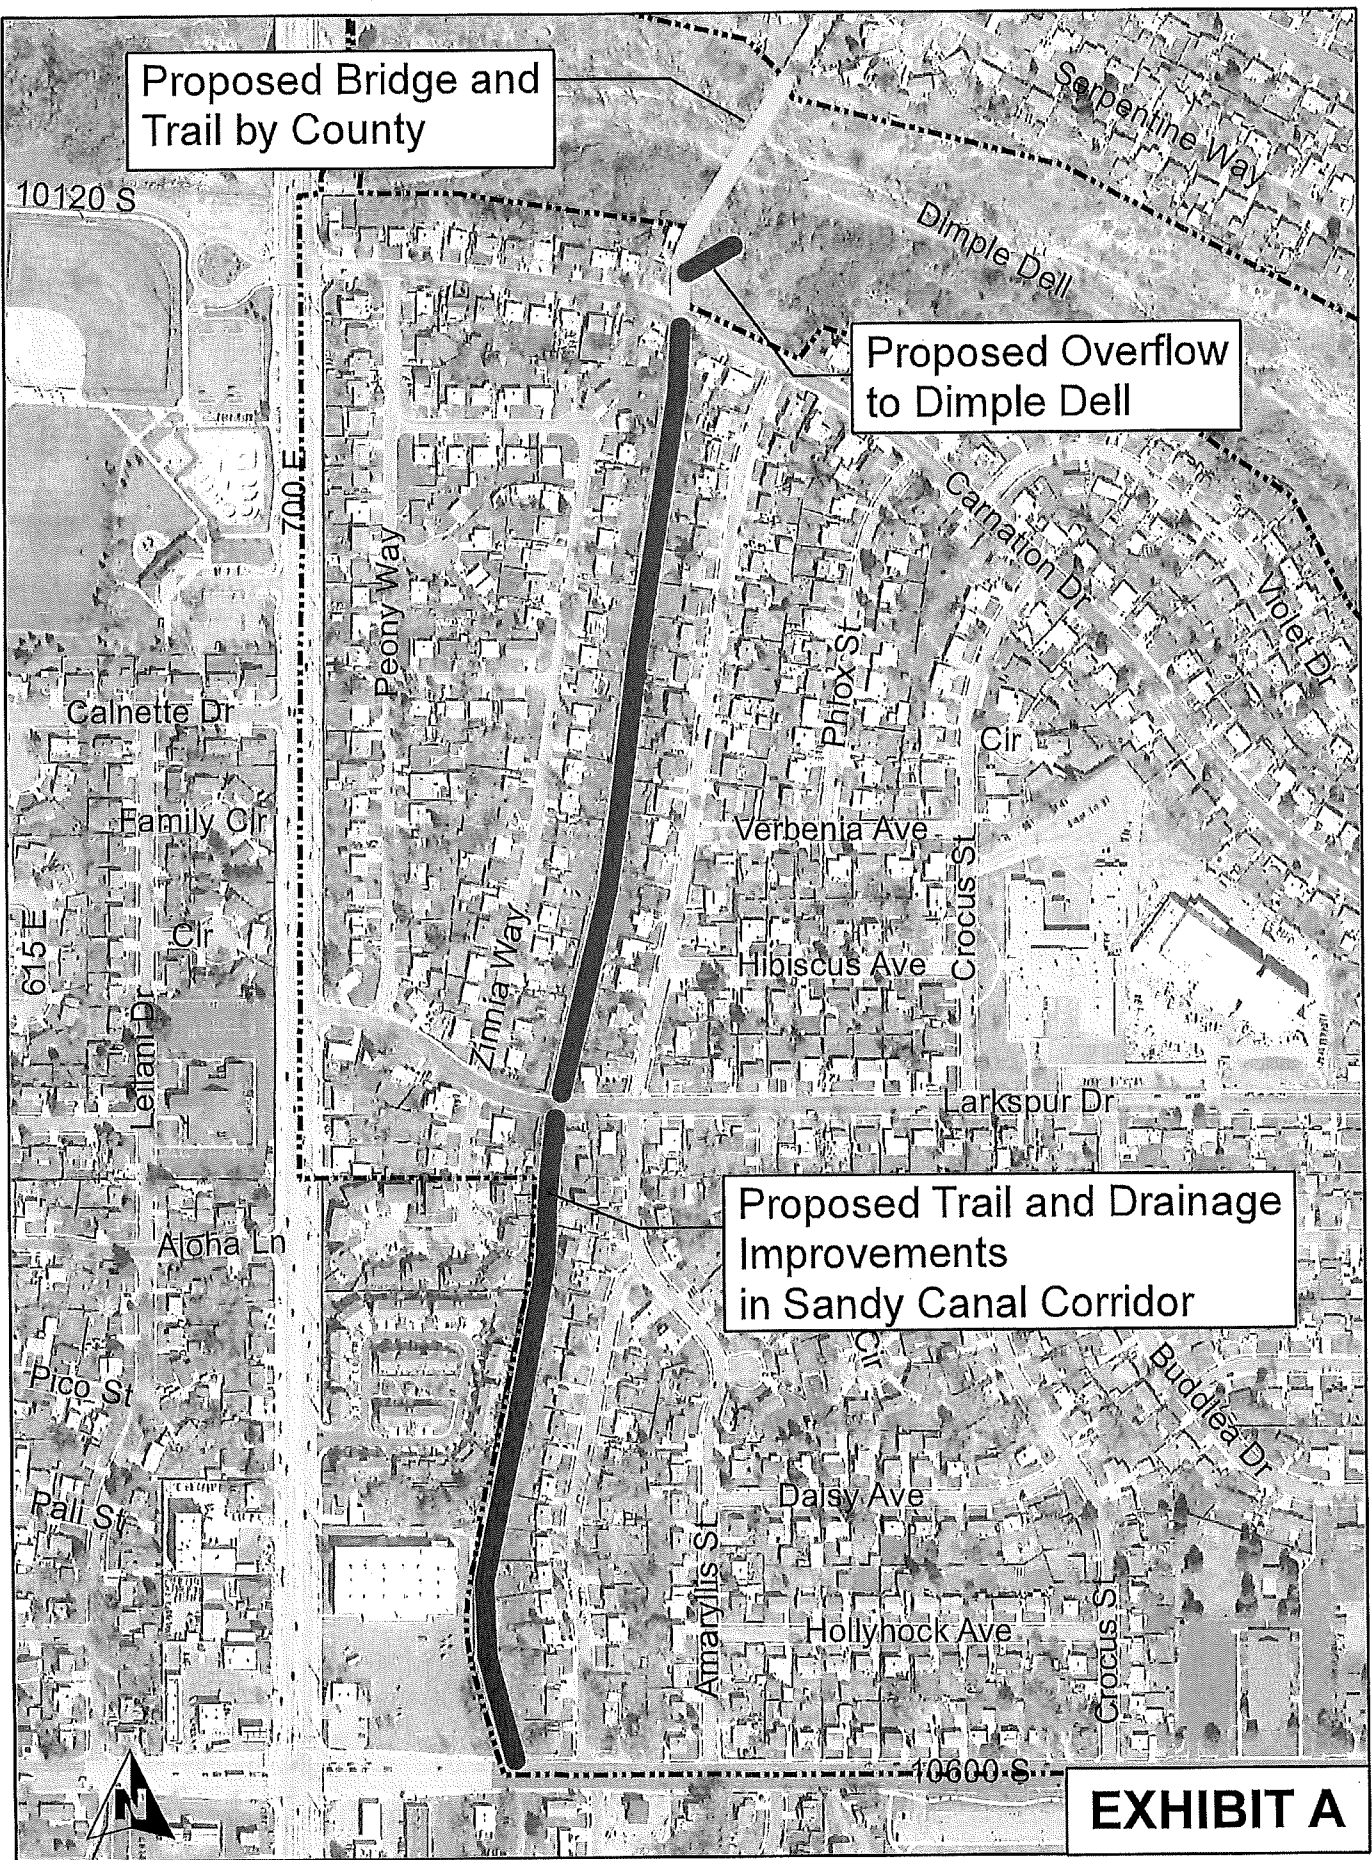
Proposed Bridge and Trail by County

Serpentine Way

10120 S

Dimple Dell

Proposed Overflow to Dimple Dell

Carnation Dr

Violet Dr

700 E

Peony Way

Zinnia Way

Phlox St

Cir

Calnette Dr

Family Cir

Verbenia Ave

Crocus St

615 E

Cir

Leilani Dr

Hibiscus Ave

Larkspur Dr

Proposed Trail and Drainage Improvements in Sandy Canal Corridor

Aloha Ln

Cir

Buddlea Dr

Pico St

Pali St

Daisy Ave

Amaryllis St

Hollyhock Ave

Crocus St

10600 S

N

EXHIBIT A